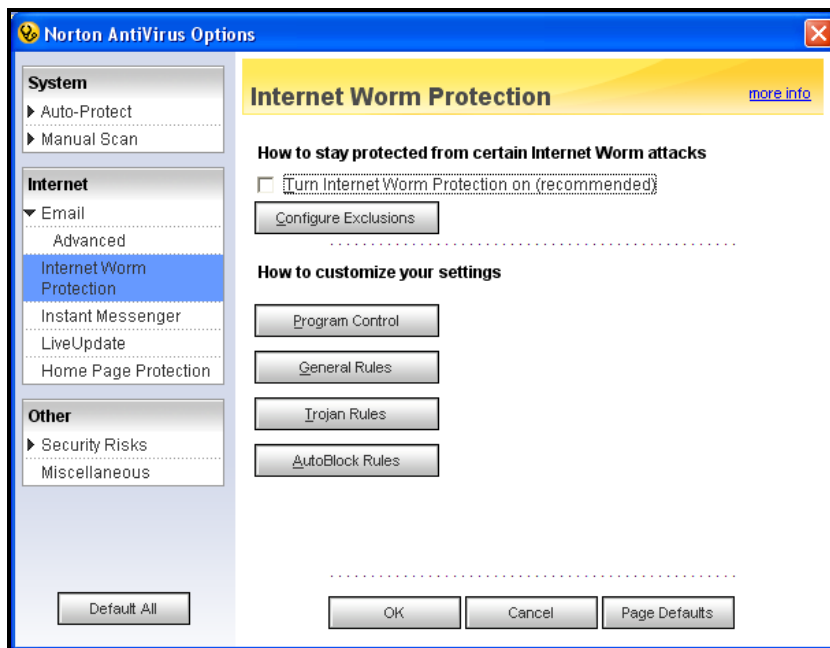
Norton AntiVirus Options

System
Auto-Protect
Manual Scan

Internet
Email
Advanced
Internet Worm Protection
Instant Messenger
LiveUpdate
Home Page Protection

Other
Security Risks
Miscellaneous

Default All

Internet Worm Protection

more info

How to stay protected from certain Internet Worm attacks

Turn Internet Worm Protection on (recommended)

Configure Exclusions

How to customize your settings

Program Control

General Rules

Trojan Rules

AutoBlock Rules

OK

Cancel

Page Defaults